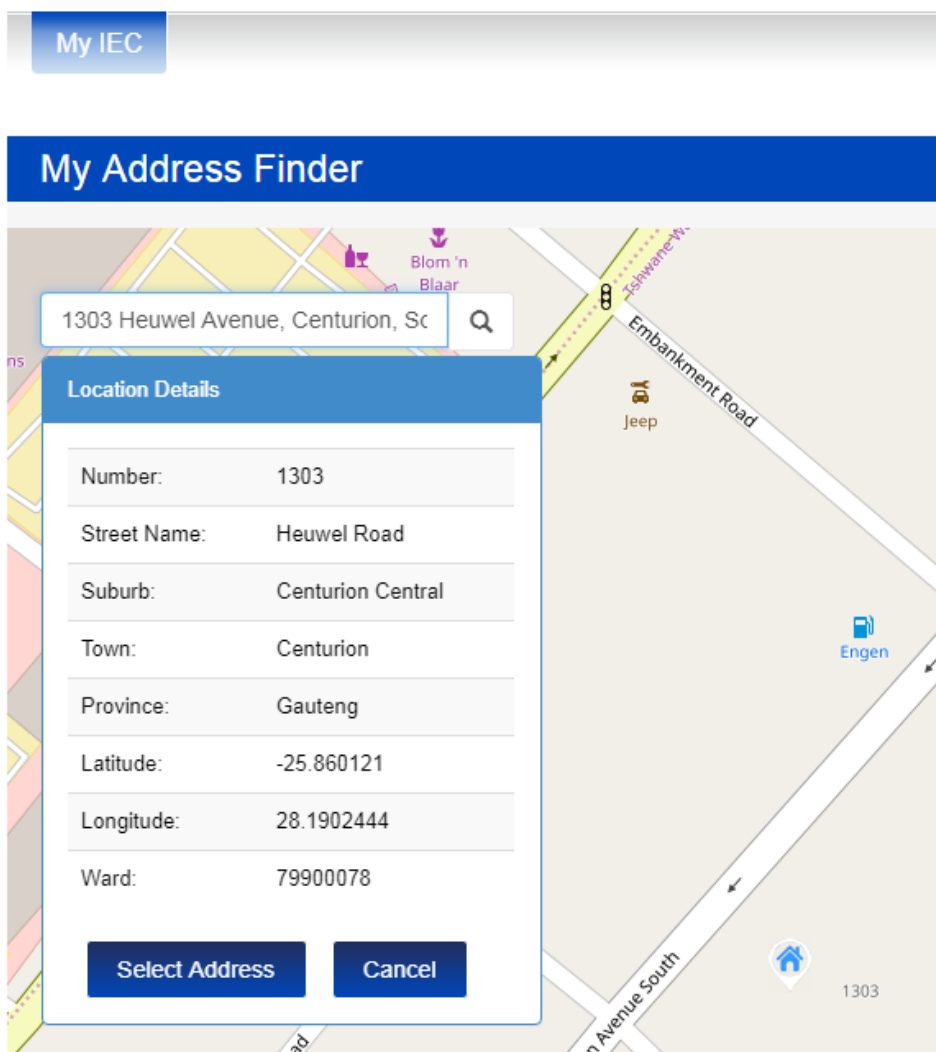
My IEC

My Address Finder

Blom 'n Blaar

Tshwane-W

1303 Heuwel Avenue, Centurion, Sc

ns

Embankment Road

Jeep

Location Details

| Number: | 1303 |
|---|---|
| Street Name: | Heuwel Road |
| Suburb: | Centurion Central |
| Town: | Centurion |
| Province: | Gauteng |
| Latitude: | -25.860121 |
| Longitude: | 28.1902444 |
| Ward: | 79900078 |

Select Address

Cancel

Engen

n Avenue South

1303

ad